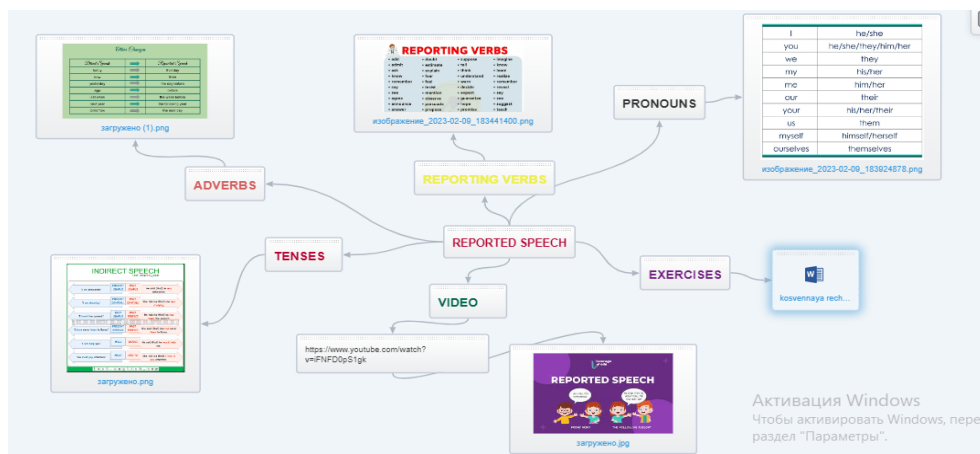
загружено (1).png

REPORTING VERBS

изображение_2023-02-09_183441400.png

| I | he/she |
|---|---|
| you | he/she/they/him/her |
| we | they |
| my | his/her |
| me | him/her |
| our | their |
| your | his/her/their |
| us | them |
| myself | himself/herself |
| ourselves | themselves |

изображение_2023-02-09_183924878.png

PRONOUNS

ADVERBS

REPORTING VERBS

REPORTED SPEECH

TENSES

EXERCISES

kosvennaya rech...

INDIRECT SPEECH

загружено.png

VIDEO

https://www.youtube.com/watch?v=iFNFD0pS1gk

REPORTED SPEECH

загружено.jpg

Активация Windows
Чтобы активировать Windows, пере
раздел "Параметры".